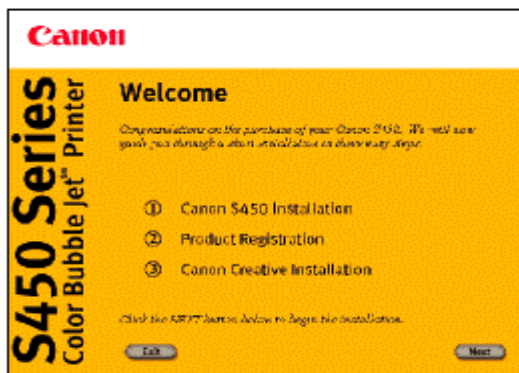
Canon

S450 Series
Color Bubble Jet™ Printer

Welcome

Congratulations on the purchase of your Canon S450. We will now guide you through a short installation in three easy steps.

① Canon S450 Installation

② Product Registration

③ Canon Creative Installation

Click the NEXT button below to begin the installation.

Exit

Next